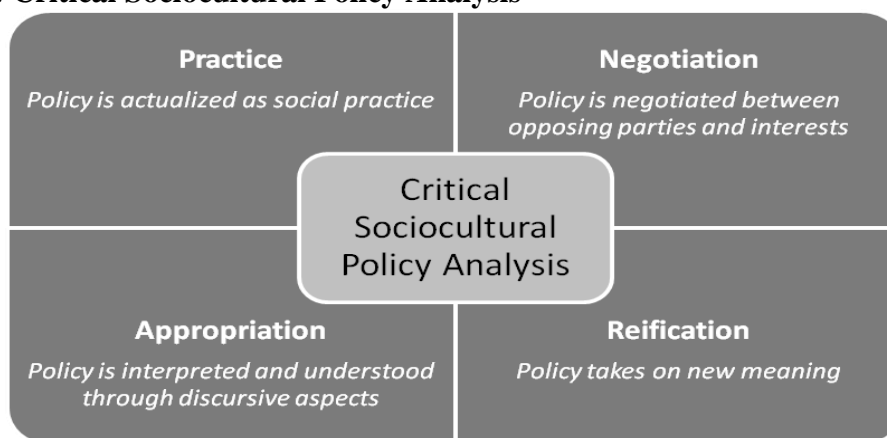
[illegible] Critical Sociocultural Policy Analysis

**Practice**
*Policy is actualized as social practice*

**Negotiation**
*Policy is negotiated between opposing parties and interests*

Critical Sociocultural Policy Analysis

**Appropriation**
*Policy is interpreted and understood through discursive aspects*

**Reification**
*Policy takes on new meaning*